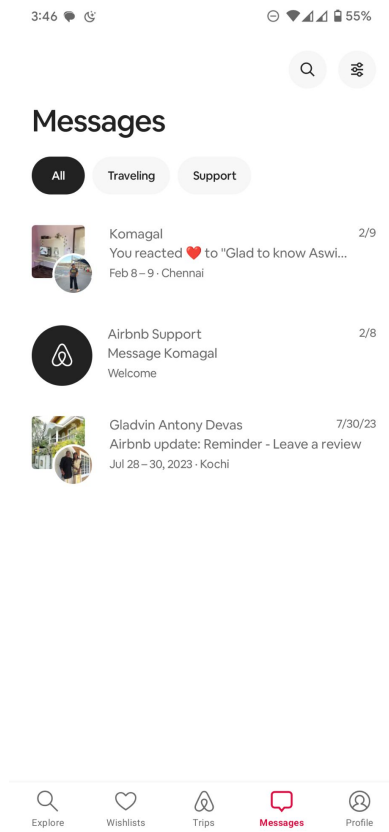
3:46 55%

Messages

All Traveling Support

Komagal 2/9
You reacted ❤️ to "Glad to know Aswi...
Feb 8 – 9 · Chennai

Airbnb Support 2/8
Message Komagal
Welcome

Gladvin Antony Devas 7/30/23
Airbnb update: Reminder - Leave a review
Jul 28 – 30, 2023 · Kochi

Explore Wishlists Trips Messages Profile